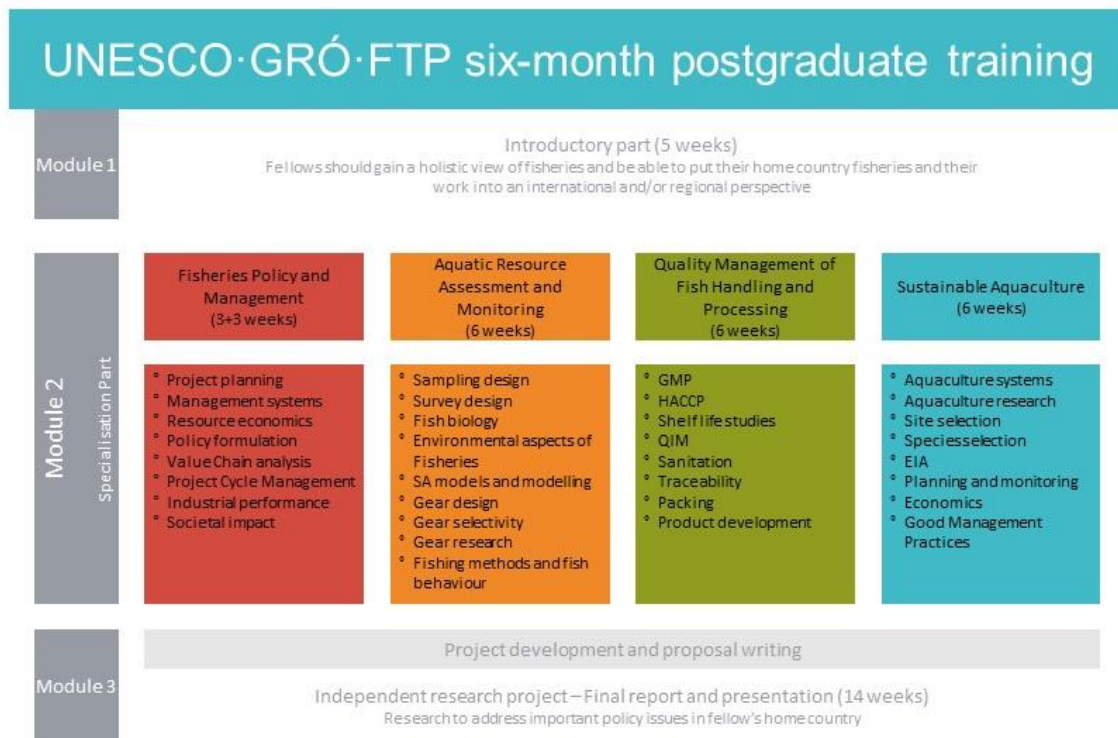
UNESCO·GRÓ·FTP six-month postgraduate training

Module 1

Introductory part (5 weeks)
Fellows should gain a holistic view of fisheries and be able to put their home country fisheries and their work into an international and/or regional perspective

Module 2
Specialisation Part

Fisheries Policy and Management (3+3 weeks)

Aquatic Resource Assessment and Monitoring (6 weeks)

Quality Management of Fish Handling and Processing (6 weeks)

Sustainable Aquaculture (6 weeks)

° Project planning
° Management systems
° Resource economics
° Policy formulation
° Value Chain analysis
° Project Cycle Management
° Industrial performance
° Societal impact

° Sampling design
° Survey design
° Fish biology
° Environmental aspects of Fisheries
° SA models and modelling
° Gear design
° Gear selectivity
° Gear research
° Fishing methods and fish behaviour

° GMP
° HACCP
° Shelf life studies
° QIM
° Sanitation
° Traceability
° Packing
° Product development

° Aquaculture systems
° Aquaculture research
° Site selection
° Species selection
° EIA
° Planning and monitoring
° Economics
° Good Management Practices

Module 3

Project development and proposal writing

Independent research project – Final report and presentation (14 weeks)
Research to address important policy issues in fellow's home country